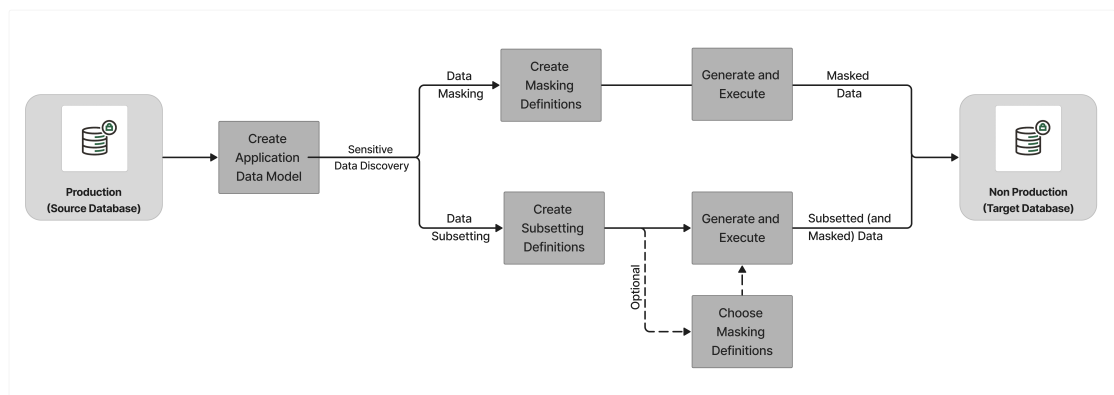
Production
(Source Database)

Create Application Data Model

Sensitive Data Discovery

Data Masking

Create Masking Definitions

Generate and Execute

Masked Data

Data Subsetting

Create Subsetting Definitions

Generate and Execute

Subsetted (and Masked) Data

Optional

Choose Masking Definitions

Non Production
(Target Database)